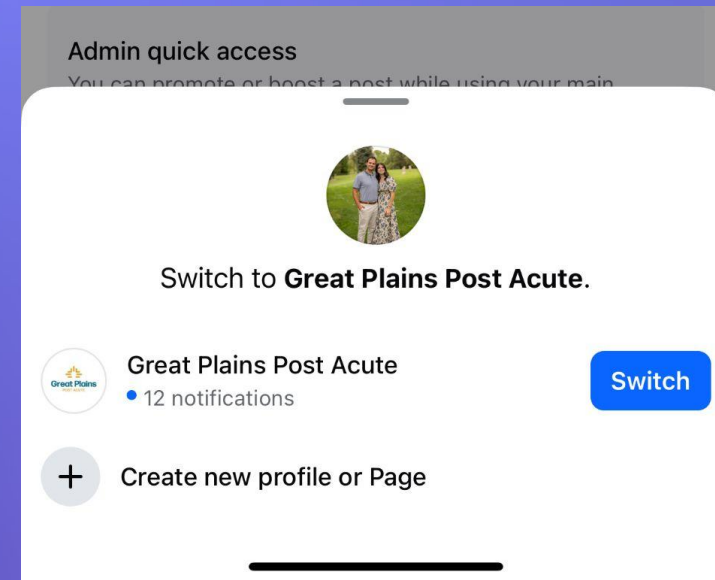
Admin quick access
You can promote or boost a post while using your main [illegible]

Switch to **Great Plains Post Acute**.

Great Plains
Great Plains Post Acute
• 12 notifications
Switch

+ Create new profile or Page